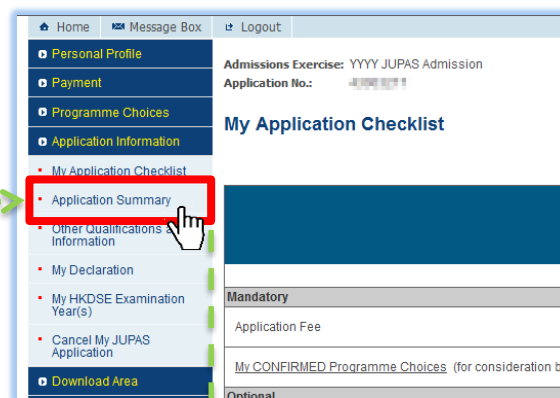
Home Message Box Logout

Personal Profile
Payment
Programme Choices
Application Information
My Application Checklist
Application Summary
Other Qualifications & Information
My Declaration
My HKDSE Examination Year(s)
Cancel My JUPAS Application
Download Area

Admissions Exercise: YYYY JUPAS Admission
Application No.: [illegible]

My Application Checklist

Mandatory
Application Fee
My CONFIRMED Programme Choices (for consideration b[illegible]
Optional